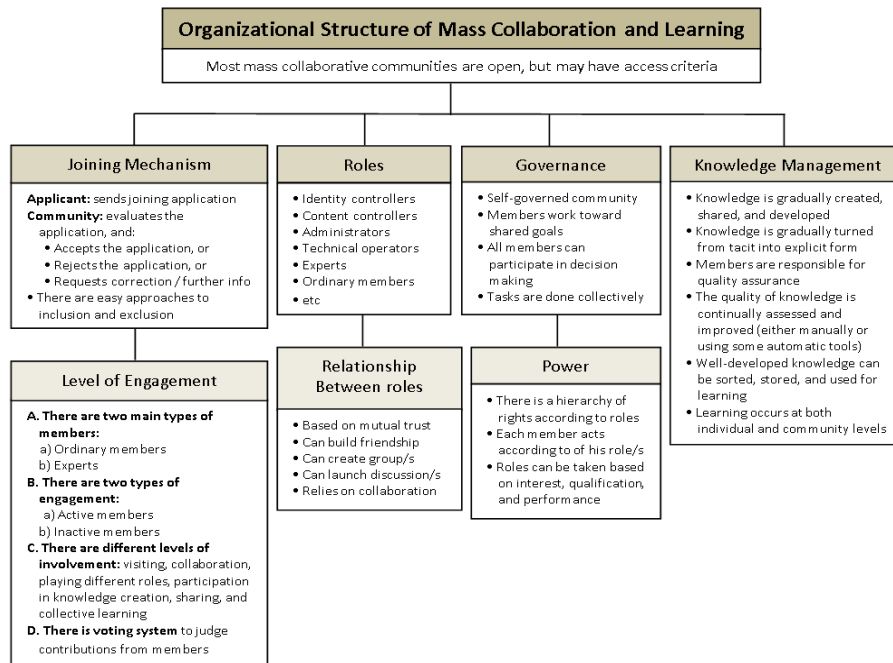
Organizational Structure of Mass Collaboration and Learning

Most mass collaborative communities are open, but may have access criteria

Joining Mechanism

Applicant: sends joining application
Community: evaluates the application, and:
• Accepts the application, or
• Rejects the application, or
• Requests correction / further info
• There are easy approaches to inclusion and exclusion

Level of Engagement

A. There are two main types of members:
a) Ordinary members
b) Experts
B. There are two types of engagement:
a) Active members
b) Inactive members
C. There are different levels of involvement: visiting, collaboration, playing different roles, participation in knowledge creation, sharing, and collective learning
D. There is voting system to judge contributions from members

Roles

• Identity controllers
• Content controllers
• Administrators
• Technical operators
• Experts
• Ordinary members
• etc

Relationship Between roles

• Based on mutual trust
• Can build friendship
• Can create group/s
• Can launch discussion/s
• Relies on collaboration

Governance

• Self-governed community
• Members work toward shared goals
• All members can participate in decision making
• Tasks are done collectively

Power

• There is a hierarchy of rights according to roles
• Each member acts according to of his role/s
• Roles can be taken based on interest, qualification, and performance

Knowledge Management

• Knowledge is gradually created, shared, and developed
• Knowledge is gradually turned from tacit into explicit form
• Members are responsible for quality assurance
• The quality of knowledge is continually assessed and improved (either manually or using some automatic tools)
• Well-developed knowledge can be sorted, stored, and used for learning
• Learning occurs at both individual and community levels